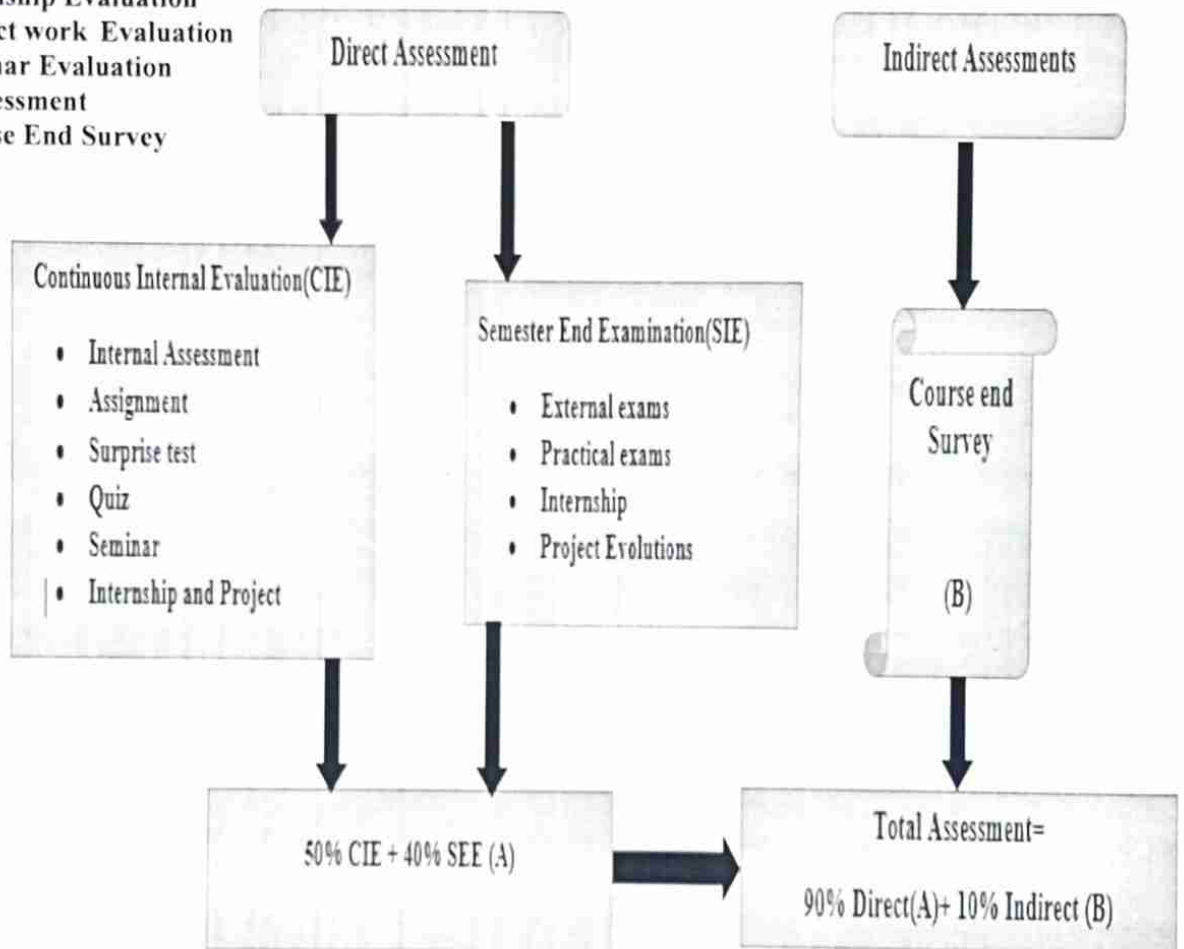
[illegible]nship Evaluation
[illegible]ct work Evaluation
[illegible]nar Evaluation
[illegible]essment
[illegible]se End Survey

Direct Assessment

Indirect Assessments

Continuous Internal Evaluation(CIE)

- Internal Assessment
- Assignment
- Surprise test
- Quiz
- Seminar
- Internship and Project

Semester End Examination(SIE)

- External exams
- Practical exams
- Internship
- Project Evolutions

Course end Survey

(B)

50% CIE + 40% SEE (A)

Total Assessment=

90% Direct(A)+ 10% Indirect (B)